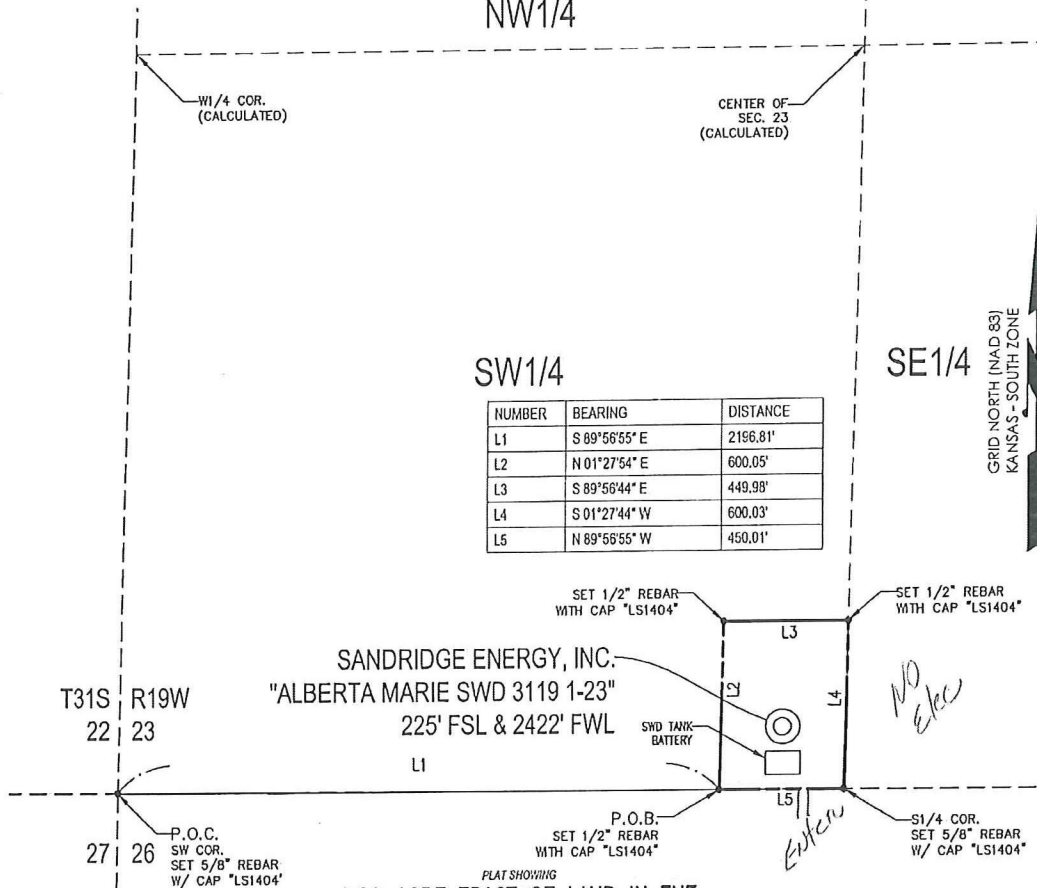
NW1/4

W1/4 COR. (CALCULATED)

CENTER OF SEC. 23 (CALCULATED)

SW1/4

SE1/4

GRID NORTH (NAD 83) KANSAS - SOUTH ZONE

| NUMBER | BEARING | DISTANCE |
|---|---|---|
| L1 | S 89°56'55" E | 2196.81' |
| L2 | N 01°27'54" E | 600.05' |
| L3 | S 89°56'44" E | 449.98' |
| L4 | S 01°27'44" W | 600.03' |
| L5 | N 89°56'55" W | 450.01' |

SET 1/2" REBAR WITH CAP "LS1404"

SET 1/2" REBAR WITH CAP "LS1404"

L3

SANDRIDGE ENERGY, INC.
"ALBERTA MARIE SWD 3119 1-23"
225' FSL & 2422' FWL

L2

L4

NO Elec

T31S R19W
22 23

SWD TANK BATTERY

L1

L5

P.O.B. SET 1/2" REBAR WITH CAP "LS1404"

Enter

S1/4 COR. SET 5/8" REBAR W/ CAP "LS1404"

27 26

P.O.C. SW COR. SET 5/8" REBAR W/ CAP "LS1404"

PLAT SHOWING

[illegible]